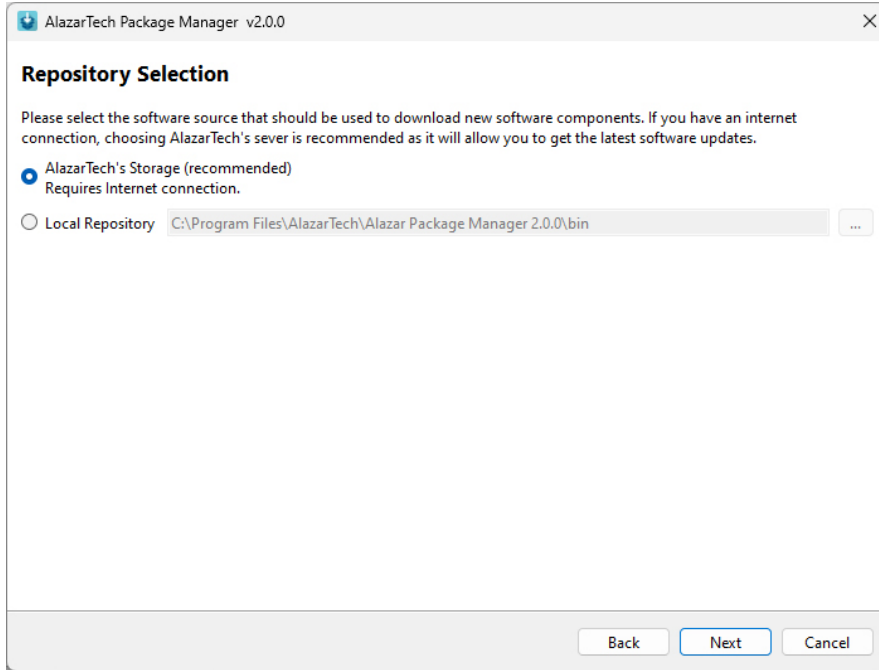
AlazarTech Package Manager v2.0.0

Repository Selection

Please select the software source that should be used to download new software components. If you have an internet connection, choosing AlazarTech's sever is recommended as it will allow you to get the latest software updates.

AlazarTech's Storage (recommended)
Requires Internet connection.

Local Repository C:\Program Files\AlazarTech\Alazar Package Manager 2.0.0\bin ...

Back Next Cancel